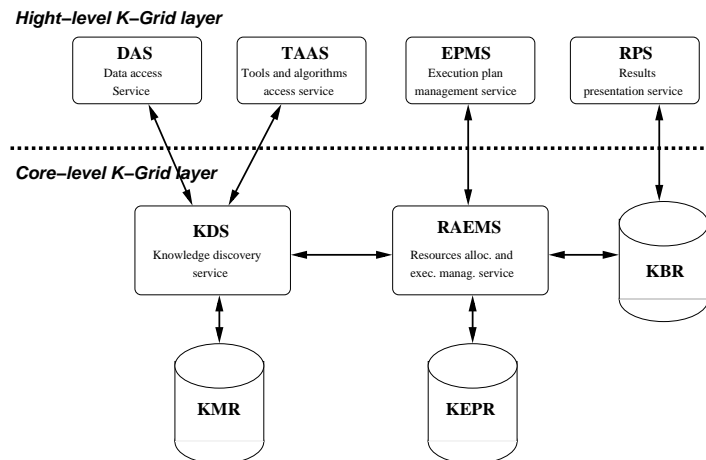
Hight−level K−Grid layer

DAS
Data access
Service

TAAS
Tools and algorithms
access service

EPMS
Execution plan
management service

RPS
Results
presentation service

Core−level K−Grid layer

KDS
Knowledge discovery
service

RAEMS
Resources alloc. and
exec. manag. service

KBR

KMR

KEPR